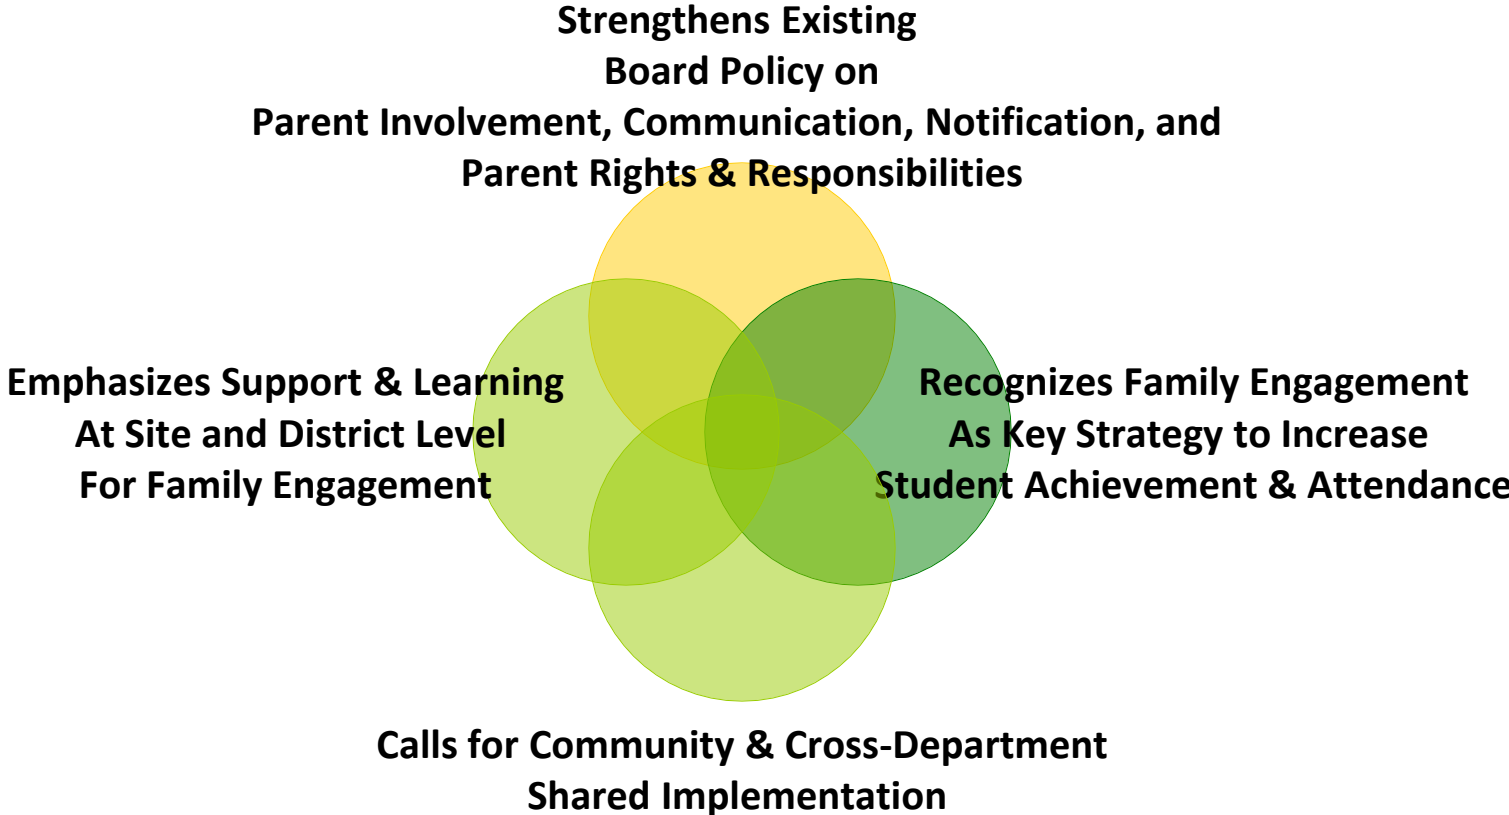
Strengthens Existing
Board Policy on
Parent Involvement, Communication, Notification, and
Parent Rights & Responsibilities

Emphasizes Support & Learning
At Site and District Level
For Family Engagement

Recognizes Family Engagement
As Key Strategy to Increase
Student Achievement & Attendance

Calls for Community & Cross-Department
Shared Implementation